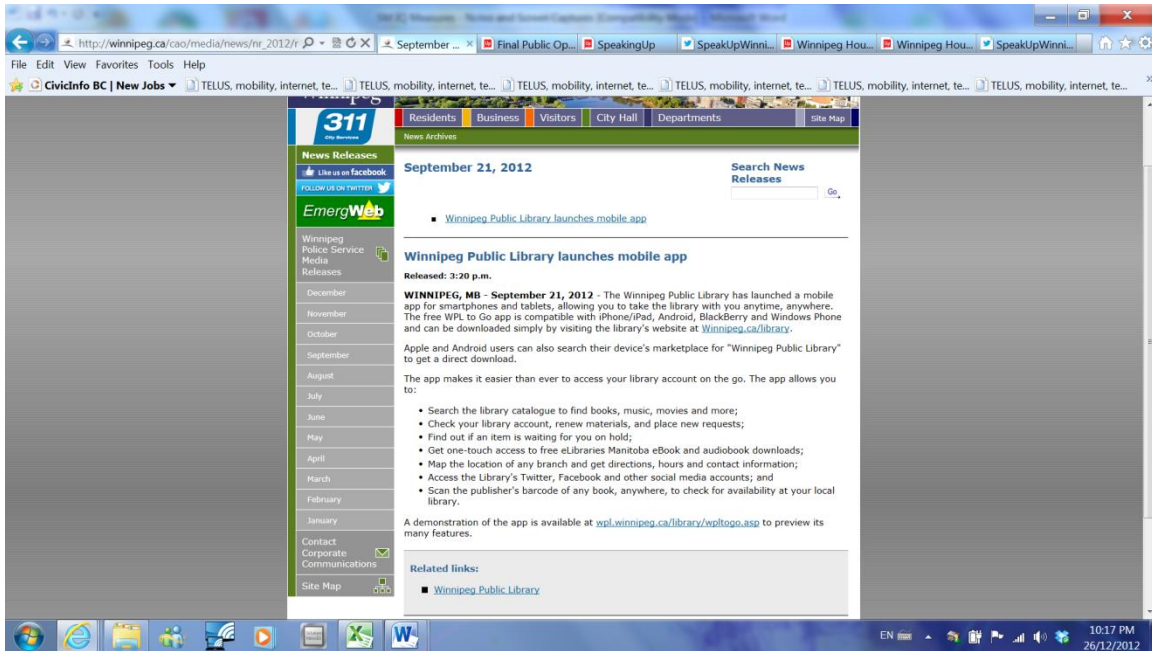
http://winnipeg.ca/cao/media/news/nr_2012/r
September ...
Final Public Op...
SpeakingUp
SpeakUpWinni...
Winnipeg Hou...
Winnipeg Hou...
SpeakUpWinni...

File Edit View Favorites Tools Help

CivicInfo BC | New Jobs
TELUS, mobility, internet, te...
TELUS, mobility, internet, te...
TELUS, mobility, internet, te...
TELUS, mobility, internet, te...
TELUS, mobility, internet, te...
TELUS, mobility, internet, te...
TELUS, mobility, internet, te...

311 City Services

Residents Business Visitors City Hall Departments Site Map

News Archives

News Releases
Like us on facebook
FOLLOW US ON TWITTER
EmergWeb
Winnipeg Police Service Media Releases
December
November
October
September
August
July
June
May
April
March
February
January
Contact Corporate Communications
Site Map

September 21, 2012

Search News Releases
Go

- Winnipeg Public Library launches mobile app

Winnipeg Public Library launches mobile app

Released: 3:20 p.m.

WINNIPEG, MB - September 21, 2012 - The Winnipeg Public Library has launched a mobile app for smartphones and tablets, allowing you to take the library with you anytime, anywhere. The free WPL to Go app is compatible with iPhone/iPad, Android, BlackBerry and Windows Phone and can be downloaded simply by visiting the library's website at Winnipeg.ca/library.

Apple and Android users can also search their device's marketplace for "Winnipeg Public Library" to get a direct download.

The app makes it easier than ever to access your library account on the go. The app allows you to:

- Search the library catalogue to find books, music, movies and more;
- Check your library account, renew materials, and place new requests;
- Find out if an item is waiting for you on hold;
- Get one-touch access to free eLibraries Manitoba eBook and audiobook downloads;
- Map the location of any branch and get directions, hours and contact information;
- Access the Library's Twitter, Facebook and other social media accounts; and
- Scan the publisher's barcode of any book, anywhere, to check for availability at your local library.

A demonstration of the app is available at wpl.winnipeg.ca/library/wpltogo.asp to preview its many features.

Related links:

- Winnipeg Public Library

EN
10:17 PM
26/12/2012